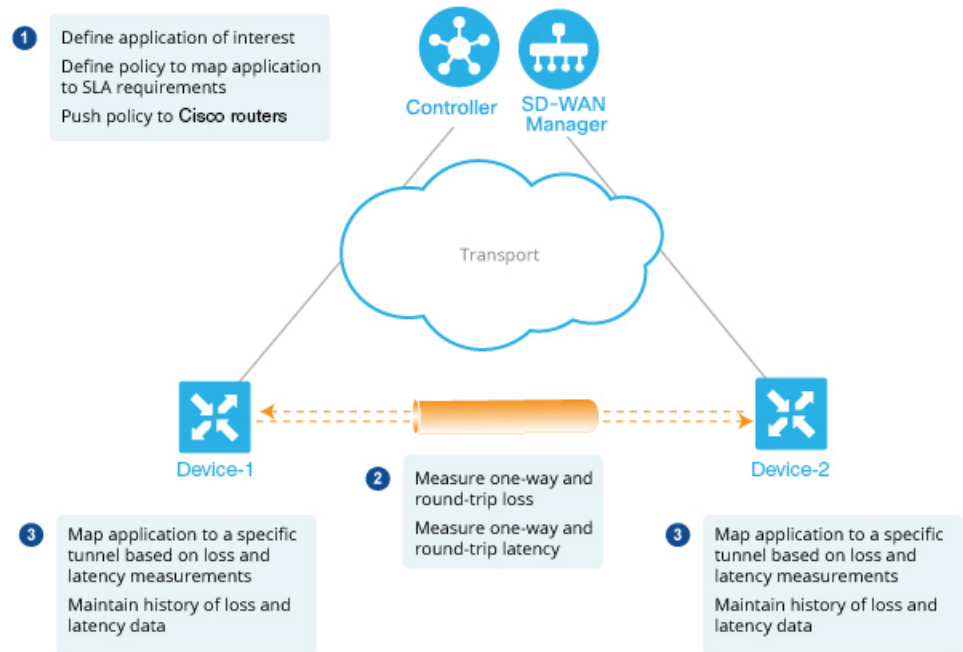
1 Define application of interest

Define policy to map application to SLA requirements

Push policy to Cisco routers

Controller

SD-WAN Manager

Transport

Device-1

Device-2

2 Measure one-way and round-trip loss

Measure one-way and round-trip latency

3 Map application to a specific tunnel based on loss and latency measurements

Maintain history of loss and latency data

3 Map application to a specific tunnel based on loss and latency measurements

Maintain history of loss and latency data